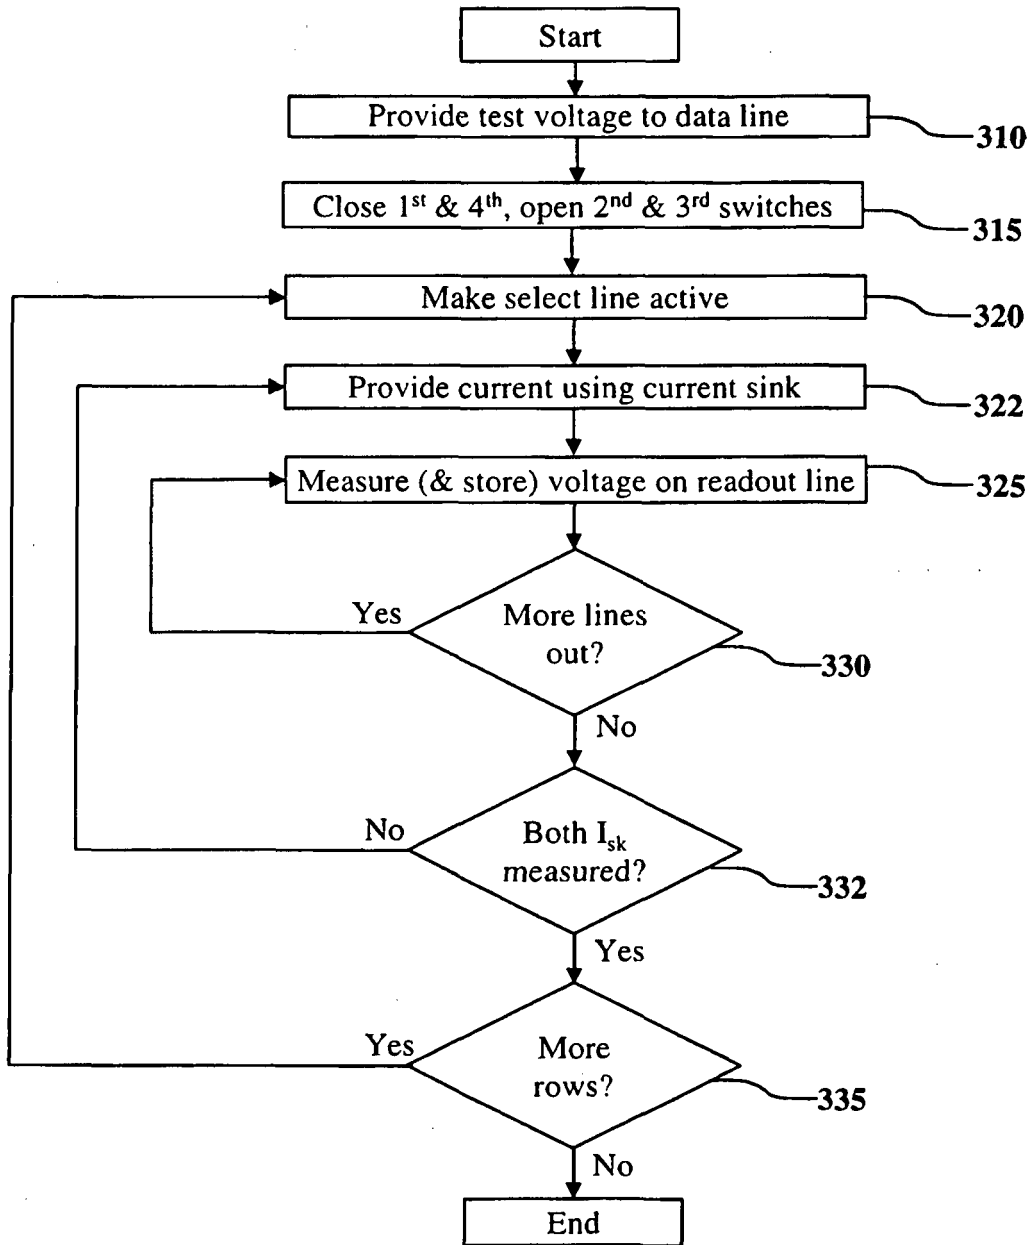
Start

Provide test voltage to data line

310

Close 1$^{st}$ & 4$^{th}$, open 2$^{nd}$ & 3$^{rd}$ switches

315

Make select line active

320

Provide current using current sink

322

Measure (& store) voltage on readout line

325

Yes

More lines out?

330

No

No

Both $I_{sk}$ measured?

332

Yes

Yes

More rows?

335

No

End